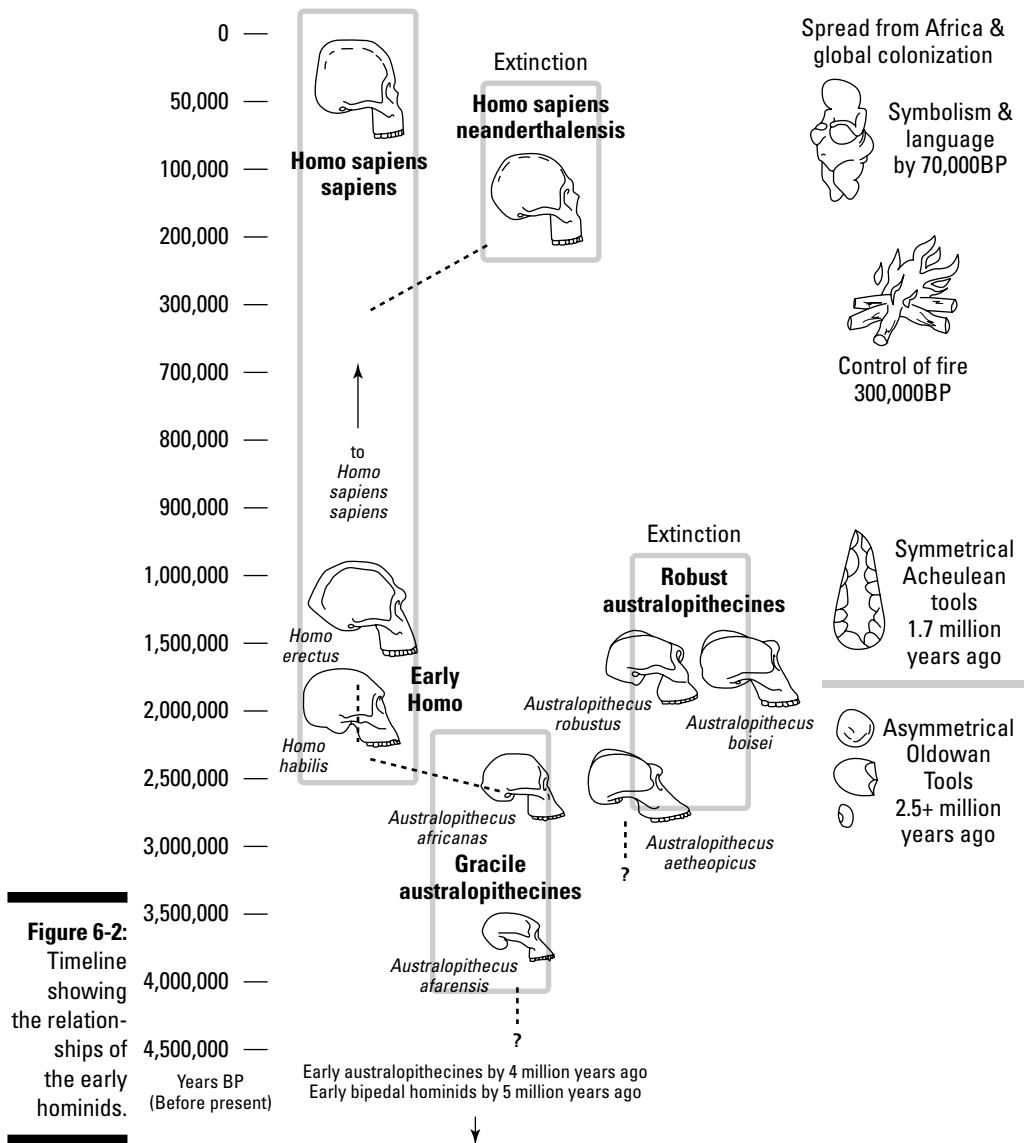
0
50,000
100,000
200,000
300,000
700,000
800,000
900,000
1,000,000
1,500,000
2,000,000
2,500,000
3,000,000
3,500,000
4,000,000
4,500,000
Years BP (Before present)

Homo sapiens sapiens

Extinction
Homo sapiens neanderthalensis

Spread from Africa & global colonization

Symbolism & language by 70,000BP

Control of fire 300,000BP

to *Homo sapiens sapiens*

Extinction
Robust australopithecines

Symmetrical Acheulean tools 1.7 million years ago

*Homo erectus*
Early Homo
*Homo habilis*

*Australopithecus robustus*
*Australopithecus boisei*

Asymmetrical Oldowan Tools 2.5+ million years ago

*Australopithecus africanas*
*Australopithecus aetheopicus*
?
Gracile australopithecines

*Australopithecus afarensis*
?

Early australopithecines by 4 million years ago
Early bipedal hominids by 5 million years ago

**Figure 6-2:** Timeline showing the relationships of the early hominids.